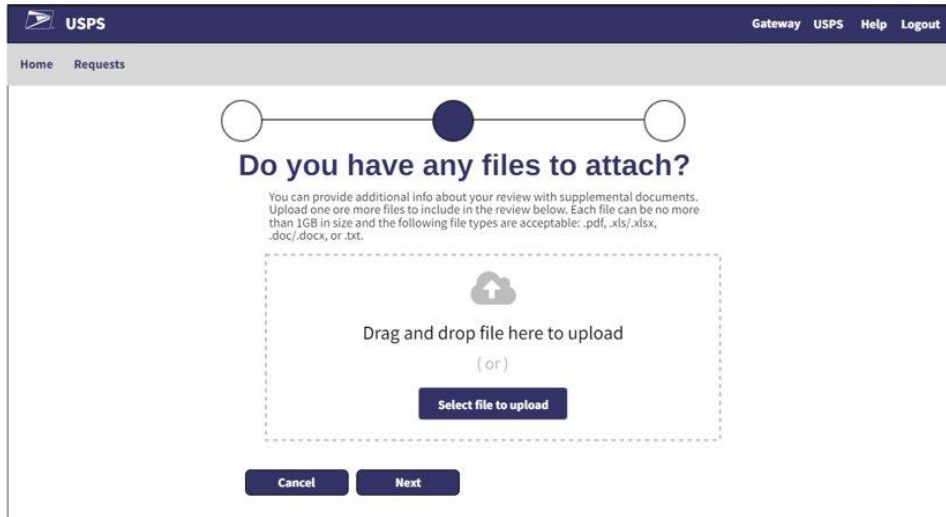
USPS

Gateway USPS Help Logout

Home Requests

Do you have any files to attach?

You can provide additional info about your review with supplemental documents. Upload one ore more files to include in the review below. Each file can be no more than 1GB in size and the following file types are acceptable: .pdf, .xls/.xlsx, .doc/.docx, or .txt.

Drag and drop file here to upload

( or )

Select file to upload

Cancel Next